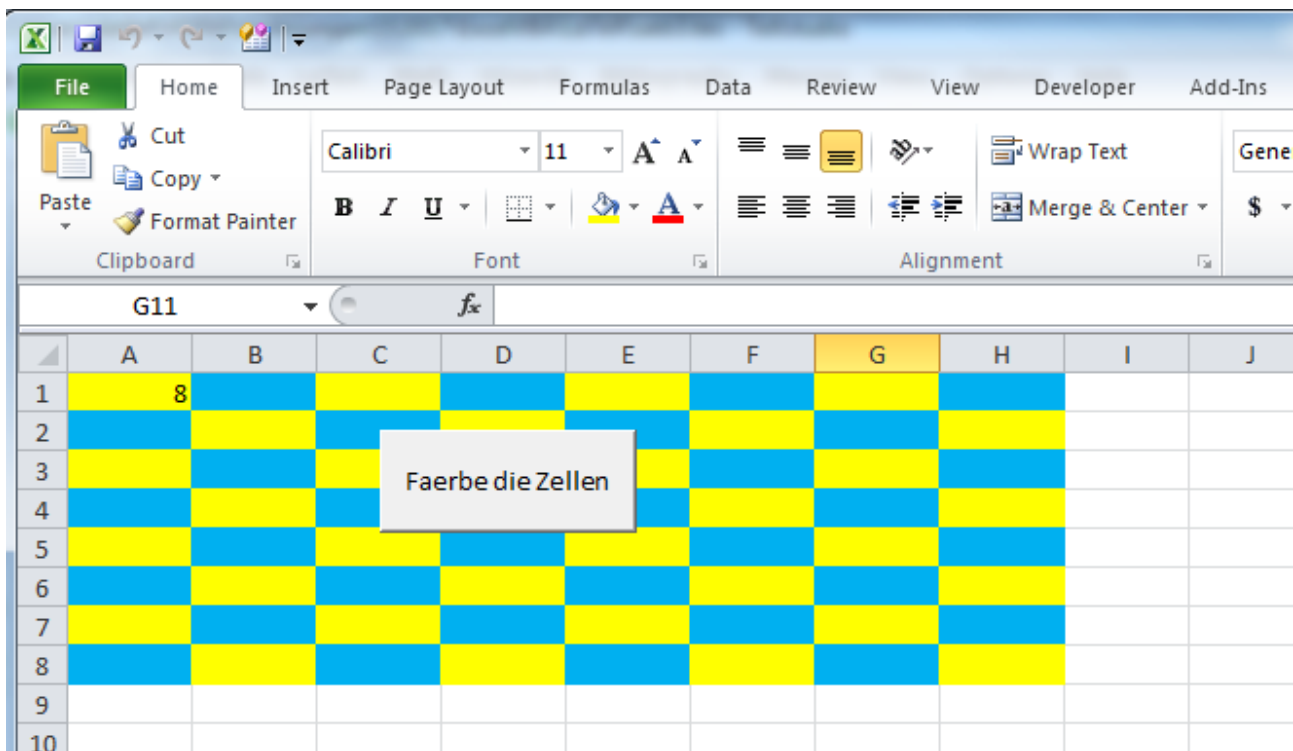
File Home Insert Page Layout Formulas Data Review View Developer Add-Ins

Paste
Cut
Copy
Format Painter
Clipboard

Calibri 11
B I U
Font

Wrap Text
Merge & Center
Alignment

Gene
$

G11
$f_x$

| | A | B | C | D | E | F | G | H | I | J |
|---|---|---|---|---|---|---|---|---|---|---|
| 1 | 8 | | | | | | | | | |
| 2 | | | | | | | | | | |
| 3 | | | | | | | | | | |
| 4 | | | | | | | | | | |
| 5 | | | | | | | | | | |
| 6 | | | | | | | | | | |
| 7 | | | | | | | | | | |
| 8 | | | | | | | | | | |
| 9 | | | | | | | | | | |
| 10 | | | | | | | | | | |

Faerbe die Zellen